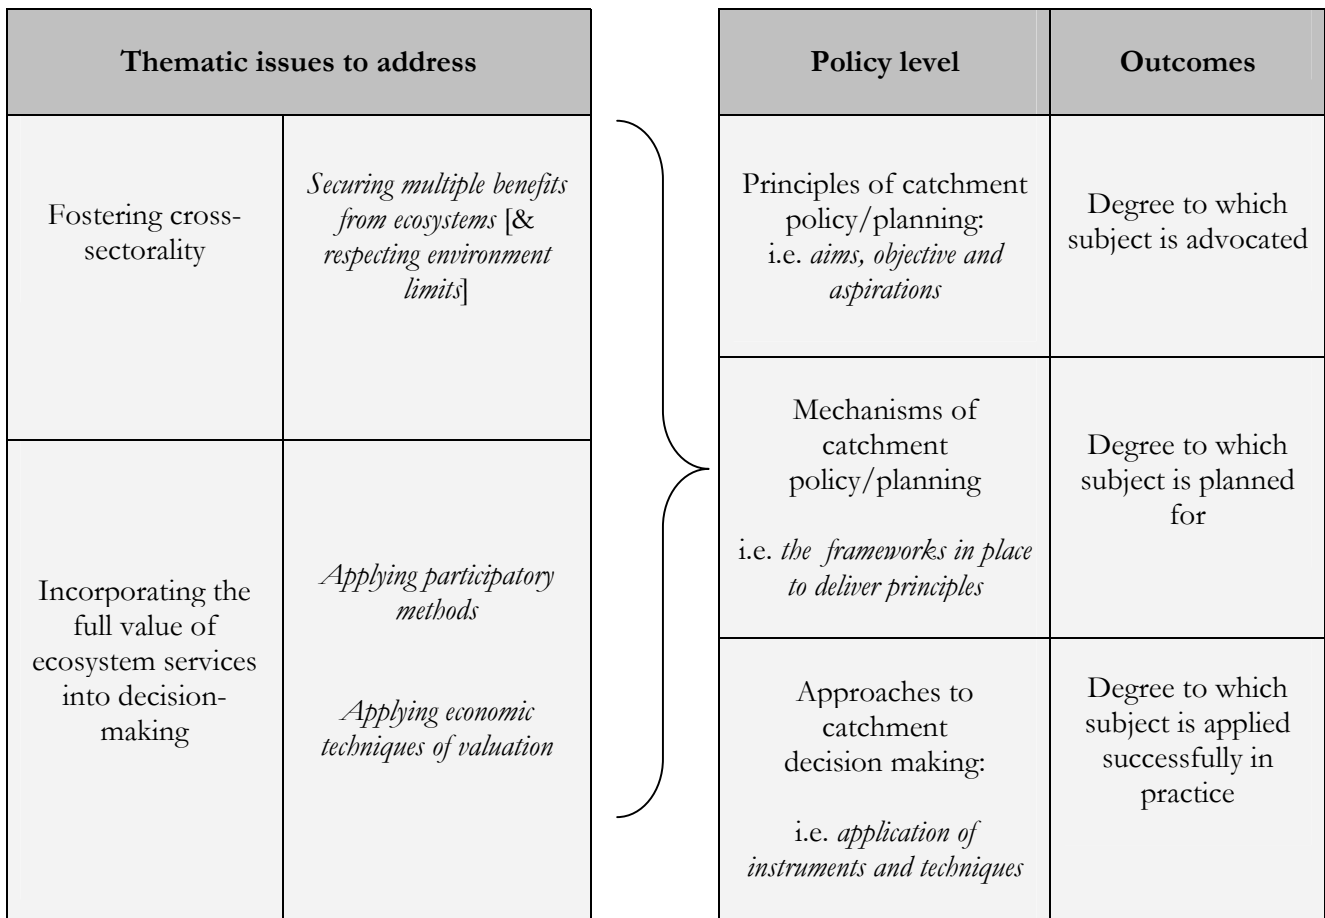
| Thematic issues to address | |
|---|---|
| Fostering cross-sectorality | *Securing multiple benefits from ecosystems* [& *respecting environment limits*] |
| Incorporating the full value of ecosystem services into decision-making | *Applying participatory methods*<br><br>*Applying economic techniques of valuation* |

| Policy level | Outcomes |
|---|---|
| Principles of catchment policy/planning: i.e. *aims, objective and aspirations* | Degree to which subject is advocated |
| Mechanisms of catchment policy/planning<br><br>i.e. *the frameworks in place to deliver principles* | Degree to which subject is planned for |
| Approaches to catchment decision making:<br><br>i.e. *application of instruments and techniques* | Degree to which subject is applied successfully in practice |